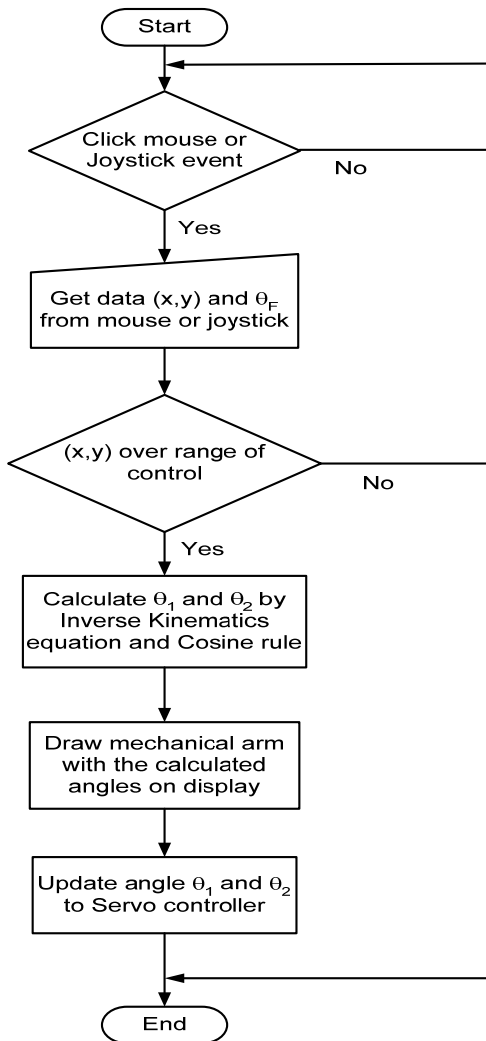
Start

Click mouse or Joystick event

No

Yes

Get data (x,y) and $\theta_F$ from mouse or joystick

(x,y) over range of control

No

Yes

Calculate $\theta_1$ and $\theta_2$ by Inverse Kinematics equation and Cosine rule

Draw mechanical arm with the calculated angles on display

Update angle $\theta_1$ and $\theta_2$ to Servo controller

End